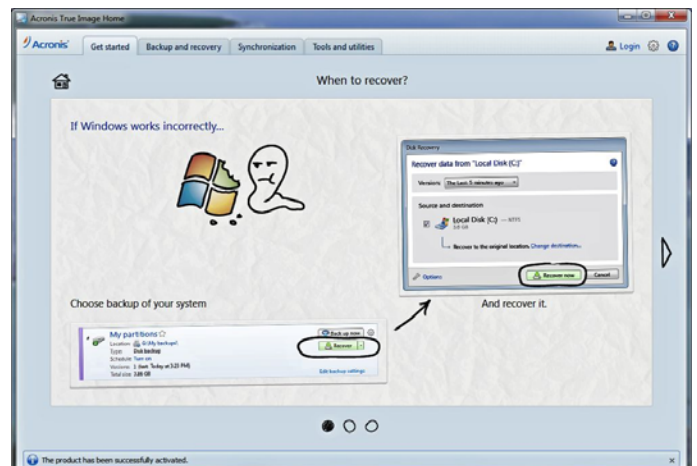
Acronis True Image Home

Acronis

Get started | Backup and recovery | Synchronization | Tools and utilities

Login

When to recover?

If Windows works incorrectly...

Disk Recovery

Recover data from "Local Disk (C:)"

Version: The Last 5 minutes ago

Source and destination

Local Disk (C:) — NTFS

Recover to the original location. Change destination...

Options

Recover now

Cancel

Choose backup of your system

And recover it.

My partitions

Location: D:\My backups\

Type: Disk backup

Schedule: Turn on

Versions: 1 (last: Today at 3:23 PM)

Total size: 3.69 GB

Back up now

Recover

Edit backup settings

The product has been successfully activated.